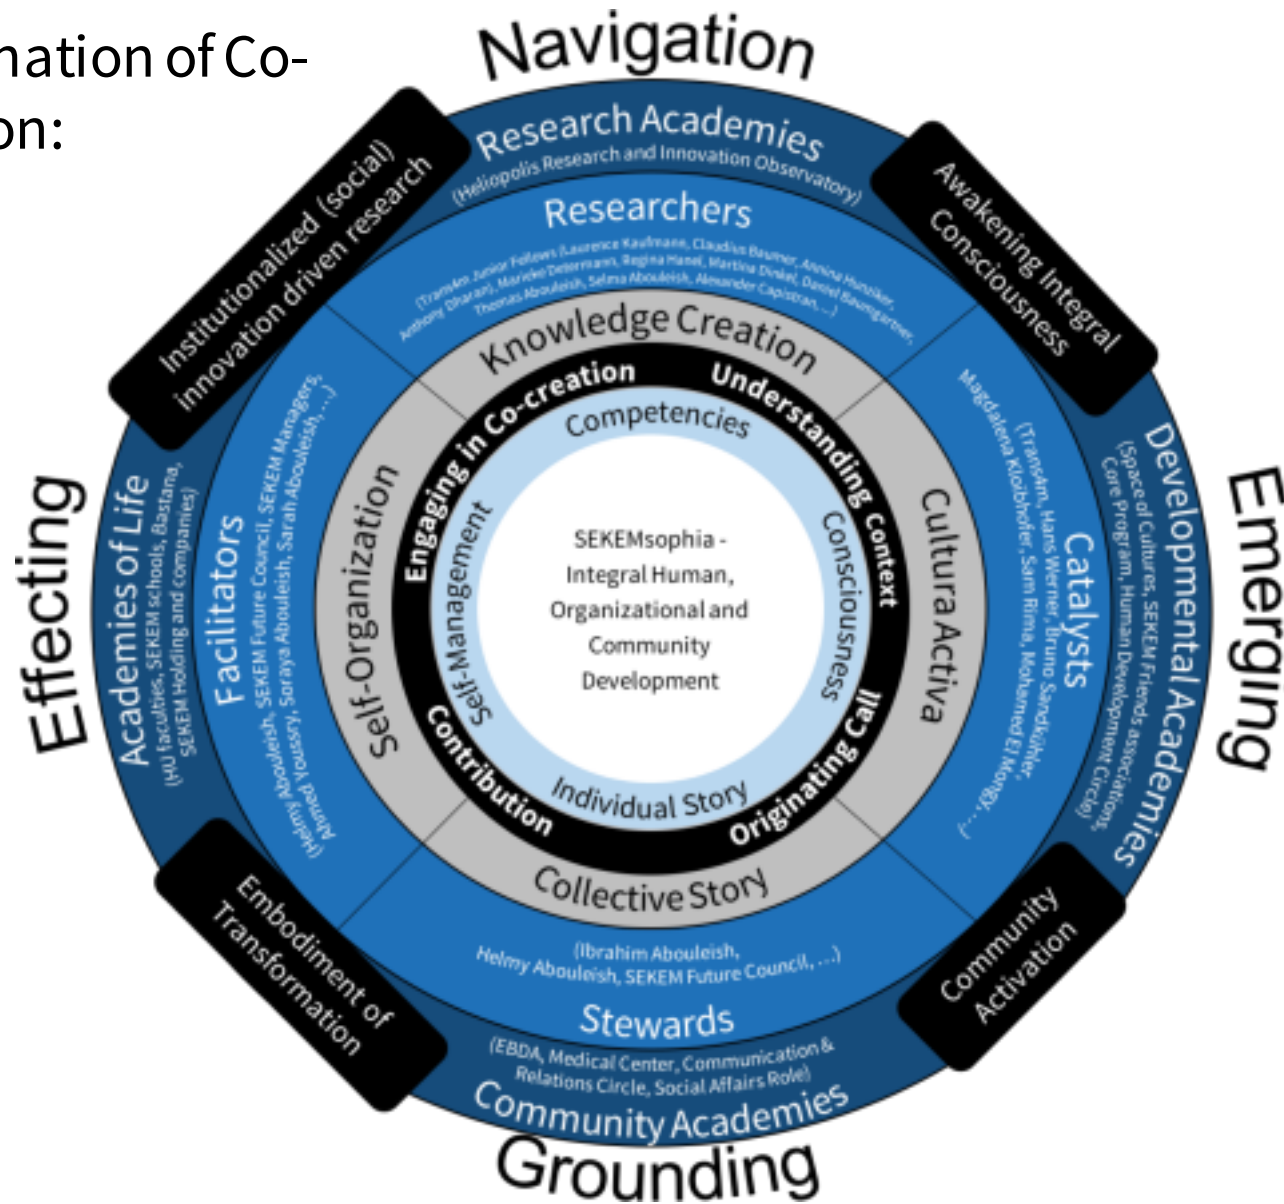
nation of Co-
on:

Navigation

Research Academies
(Heliopolis Research and Innovation Observatory)

Researchers
(Trans4m Junior Fellows (Laurence Kaufmann, Claudius Baumer, Annina Hunziker, Anthony Dharan), Marieke Determann, Regina Hanel, Martina Dinkel, Daniel Baumgartner, Thomas Abouleish, Selma Abouleish, Alexander Capistran, ...)

Institutionalized (social) innovation driven research

Awakening Integral Consciousness

Knowledge Creation

Engaging in Co-creation

Understanding Context

Competencies

Self-Management

Consciousness

SEKEMsophia - Integral Human, Organizational and Community Development

Individual Story

Contribution

Originating Call

Self-Organization

Cultura Activa

Collective Story

Effecting

Academies of Life
(HU faculties, SEKEM schools, Bastana, SEKEM Holding and companies)

Facilitators
(Helmy Abouleish, SEKEM Future Council, SEKEM Managers, Ahmed Youssry, Soraya Abouleish, Sarah Abouleish, ...)

Emerging

Developmental Academies
(Space of Cultures, SEKEM Friends associations, Core Program, Human Development Circle)

Catalysts
(Trans4m, Hans Werner, Bruno Sandkühler, Magdalena Klobhofer, Sam Rima, Mohamed El Mongy, ...)

Stewards
(Ibrahim Abouleish, Helmy Abouleish, SEKEM Future Council, ...)
(EBDA, Medical Center, Communication & Relations Circle, Social Affairs Role)

Community Academies

Embodiment of Transformation

Community Activation

Grounding